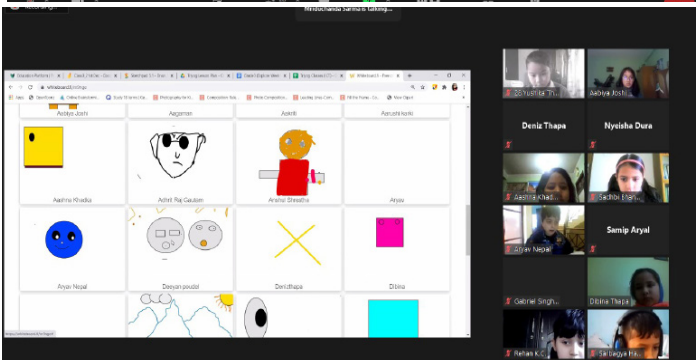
Recording...

Mridochamba Sarmasi talking...

whiteboard.fi/drawings

Aadya Joshi

Aagaman

Aakriti

Aarushi Karki

Aashna Khadka

Achit Raj Gautam

Anshul Shrestha

Arjya

Aryav Nepal

Deeyam poudel

Deniz thapa

Dibina

Deniz Thapa

Nysisha Dura

Samip Aryal

Gabriel Singh...

Dibina Thapa

Rehan K.C.

Aadya Joshi

Sachna Khad...

Sachin ...

Aryav Nepal